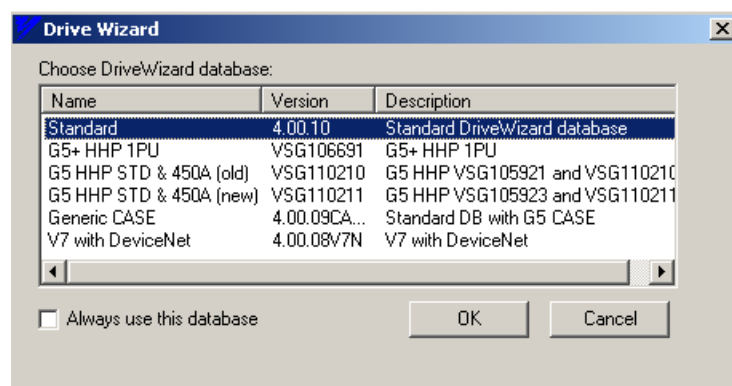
Drive Wizard

Choose DriveWizard database:

| Name | Version | Description |
|---|---|---|
| Standard | 4.00.10 | Standard DriveWizard database |
| G5+ HHP 1PU | VSG106691 | G5+ HHP 1PU |
| G5 HHP STD & 450A (old) | VSG110210 | G5 HHP VSG105921 and VSG11021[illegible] |
| G5 HHP STD & 450A (new) | VSG110211 | G5 HHP VSG105923 and VSG11021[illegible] |
| Generic CASE | 4.00.09CA... | Standard DB with G5 CASE |
| V7 with DeviceNet | 4.00.08V7N | V7 with DeviceNet |

Always use this database

OK

Cancel